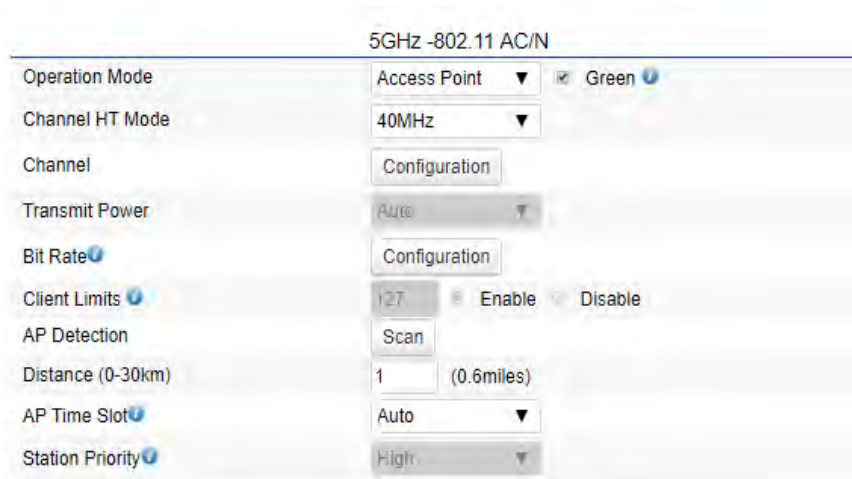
5GHz -802.11 AC/N

| | |
|---|---|
| Operation Mode | Access Point ▼ Green |
| Channel HT Mode | 40MHz ▼ |
| Channel | Configuration |
| Transmit Power | Auto ▼ |
| Bit Rate | Configuration |
| Client Limits | 127 Enable Disable |
| AP Detection | Scan |
| Distance (0-30km) | 1 (0.6miles) |
| AP Time Slot | Auto ▼ |
| Station Priority | High ▼ |